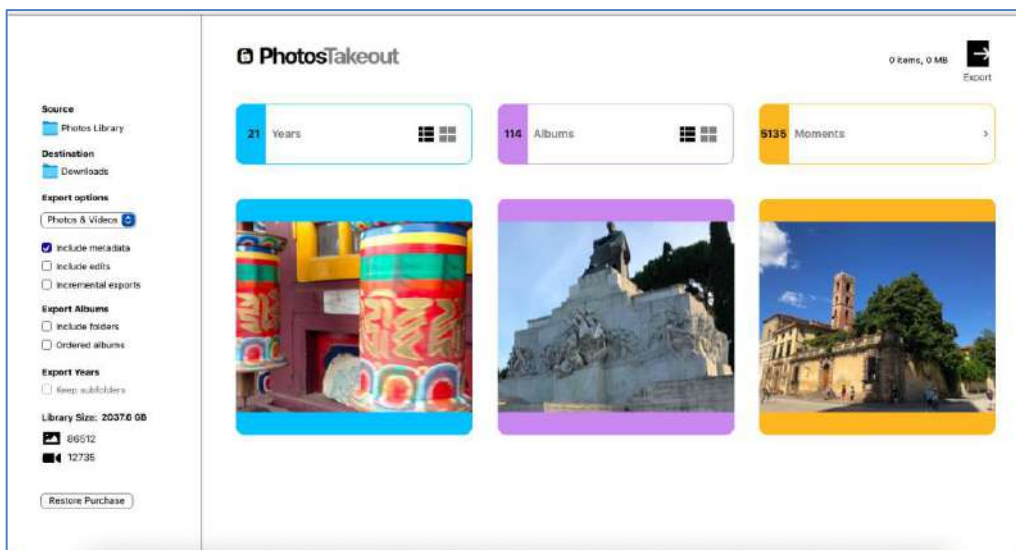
PhotosTakeout

0 items, 0 MB

Export

Source
Photos Library

Destination
Downloads

Export options
Photos & Videos

Include metadata
Include edits
Incremental exports

Export Albums
Include folders
Ordered albums

Export Years
Keep subfolders

Library Size: 2037.6 GB
86512
12735

Restore Purchase

21 Years

114 Albums

5135 Moments